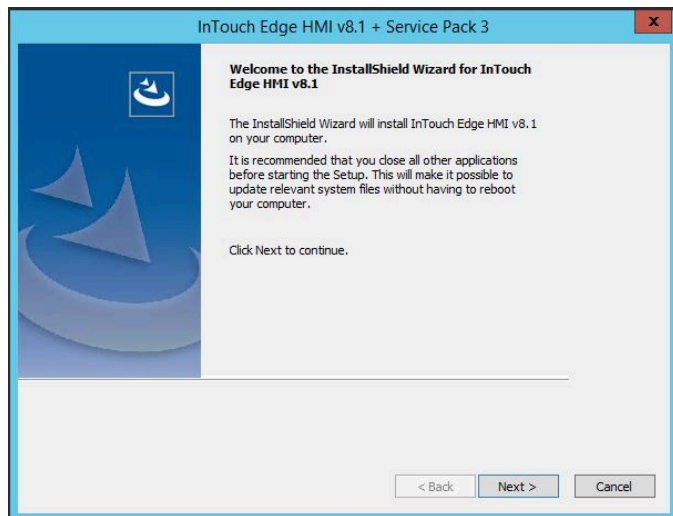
InTouch Edge HMI v8.1 + Service Pack 3

x

Welcome to the InstallShield Wizard for InTouch Edge HMI v8.1

The InstallShield Wizard will install InTouch Edge HMI v8.1 on your computer.

It is recommended that you close all other applications before starting the Setup. This will make it possible to update relevant system files without having to reboot your computer.

Click Next to continue.

< Back

Next >

Cancel